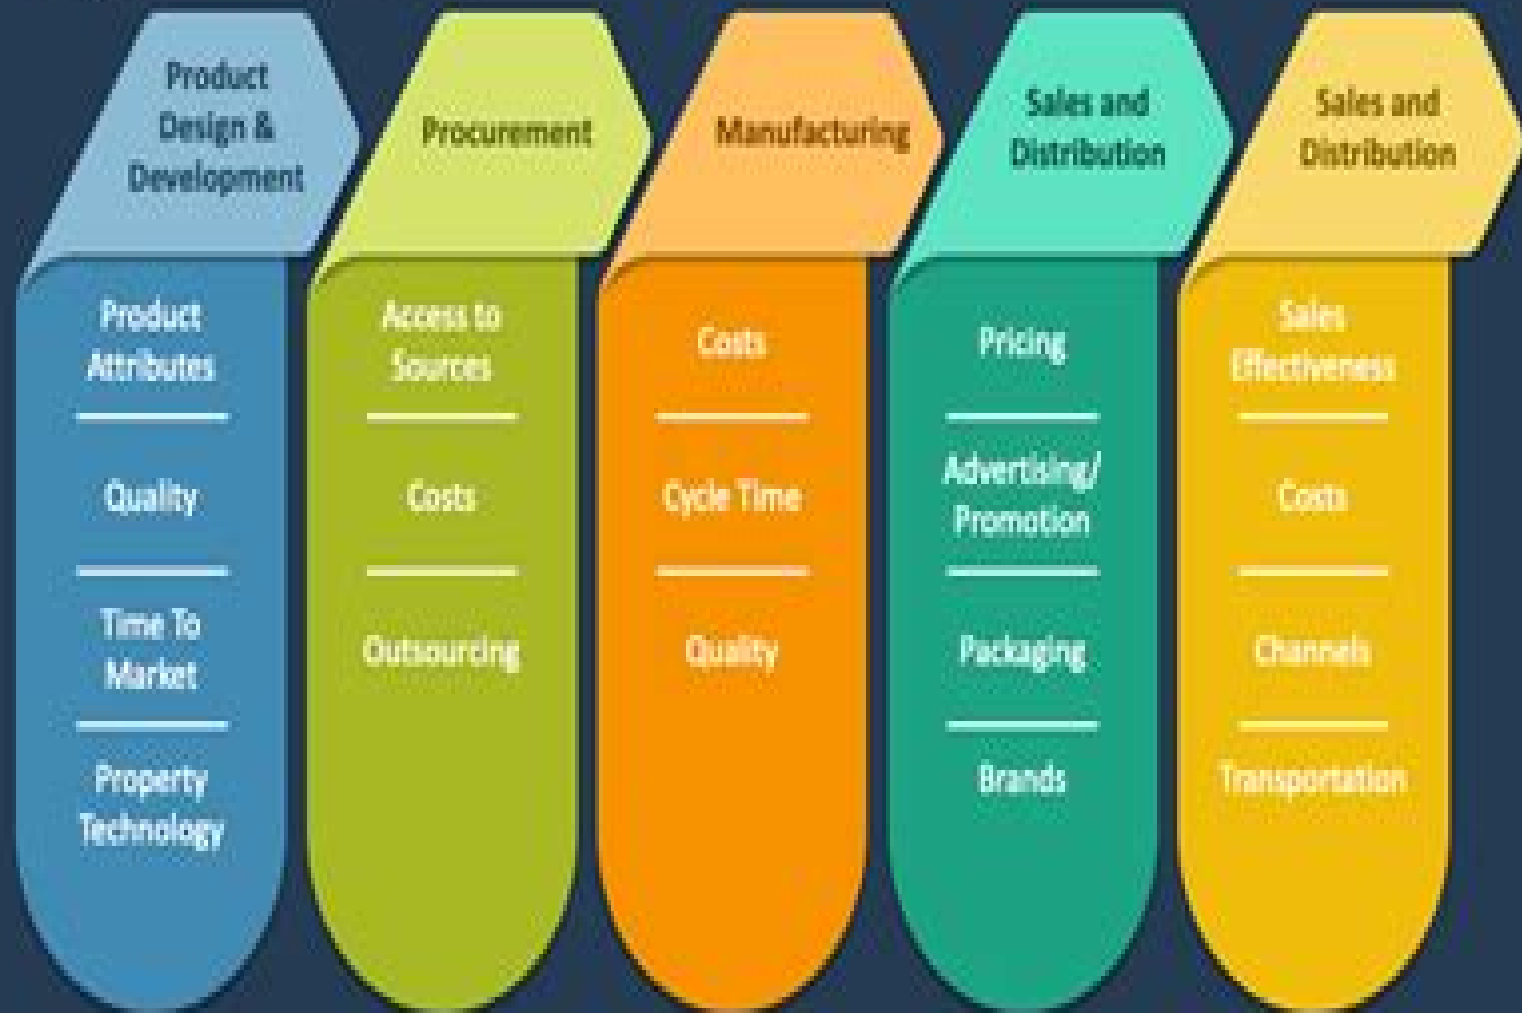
Product Design & Development

Product Attributes

Quality

Time To Market

Property Technology

Procurement

Access to Sources

Costs

Outsourcing

Manufacturing

Costs

Cycle Time

Quality

Sales and Distribution

Pricing

Advertising/ Promotion

Packaging

Brands

Sales and Distribution

Sales Effectiveness

Costs

Channels

Transportation